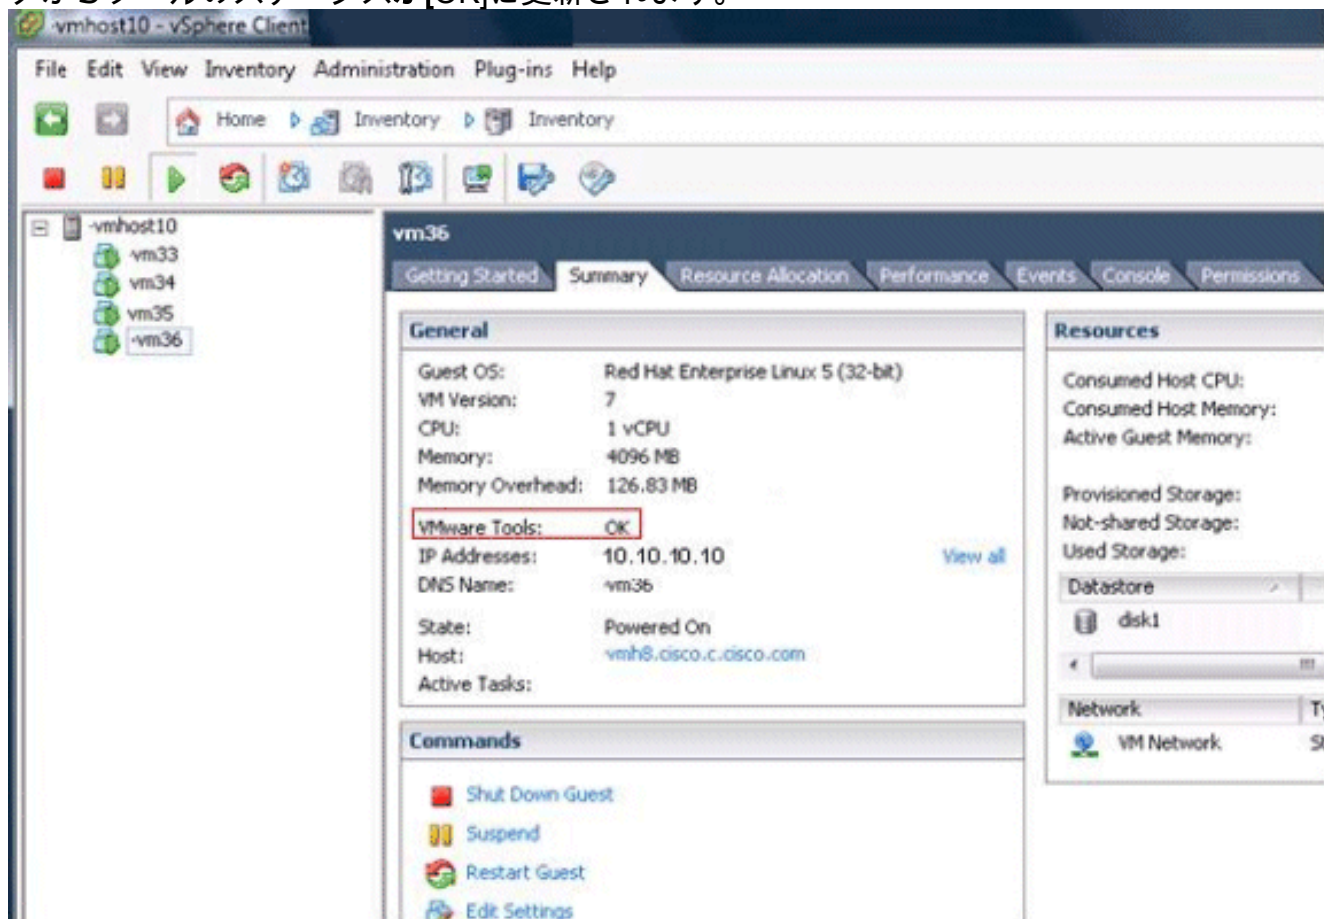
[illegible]のステータスが[OK]に更新されます。

vmhost10 - vSphere Client

File Edit View Inventory Administration Plug-ins Help

Home Inventory Inventory

vmhost10
vm33
vm34
vm35
vm36

vm36

Getting Started Summary Resource Allocation Performance Events Console Permissions

General

Guest OS: Red Hat Enterprise Linux 5 (32-bit)
VM Version: 7
CPU: 1 vCPU
Memory: 4096 MB
Memory Overhead: 126.83 MB
VMware Tools: OK
IP Addresses: 10.10.10.10 View all
DNS Name: vm36
State: Powered On
Host: vmh8.cisco.c.cisco.com
Active Tasks:

Resources

Consumed Host CPU:
Consumed Host Memory:
Active Guest Memory:

Provisioned Storage:
Not-shared Storage:
Used Storage:

Datastore
disk1

Network
VM Network

Commands

Shut Down Guest
Suspend
Restart Guest
Edit Settings